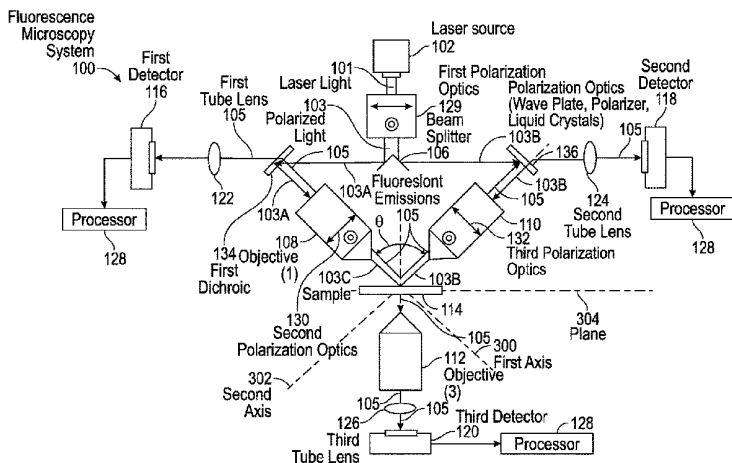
Fluorescence Microscopy System 100

First Detector 116

First Tube Lens 105

Laser source 102

101 Laser Light

103 Polarized Light

First Polarization Optics

129 Beam Splitter

Polarization Optics (Wave Plate, Polarizer, Liquid Crystals)

Second Detector 118

103B

105

106

136

105

122

103A

105

Fluoresiont Emissions

103B

105

124 Second Tube Lens

Processor

Processor

128

103A

134 First Dichroic

108 Objective (1)

θ

105

110

132 Third Polarization Optics

128

103C

103B

Sample

114

304 Plane

130 Second Polarization Optics

105

300 First Axis

112 Objective (3)

302 Second Axis

126

105

105

Third Tube Lens

Third Detector

120

128

Processor